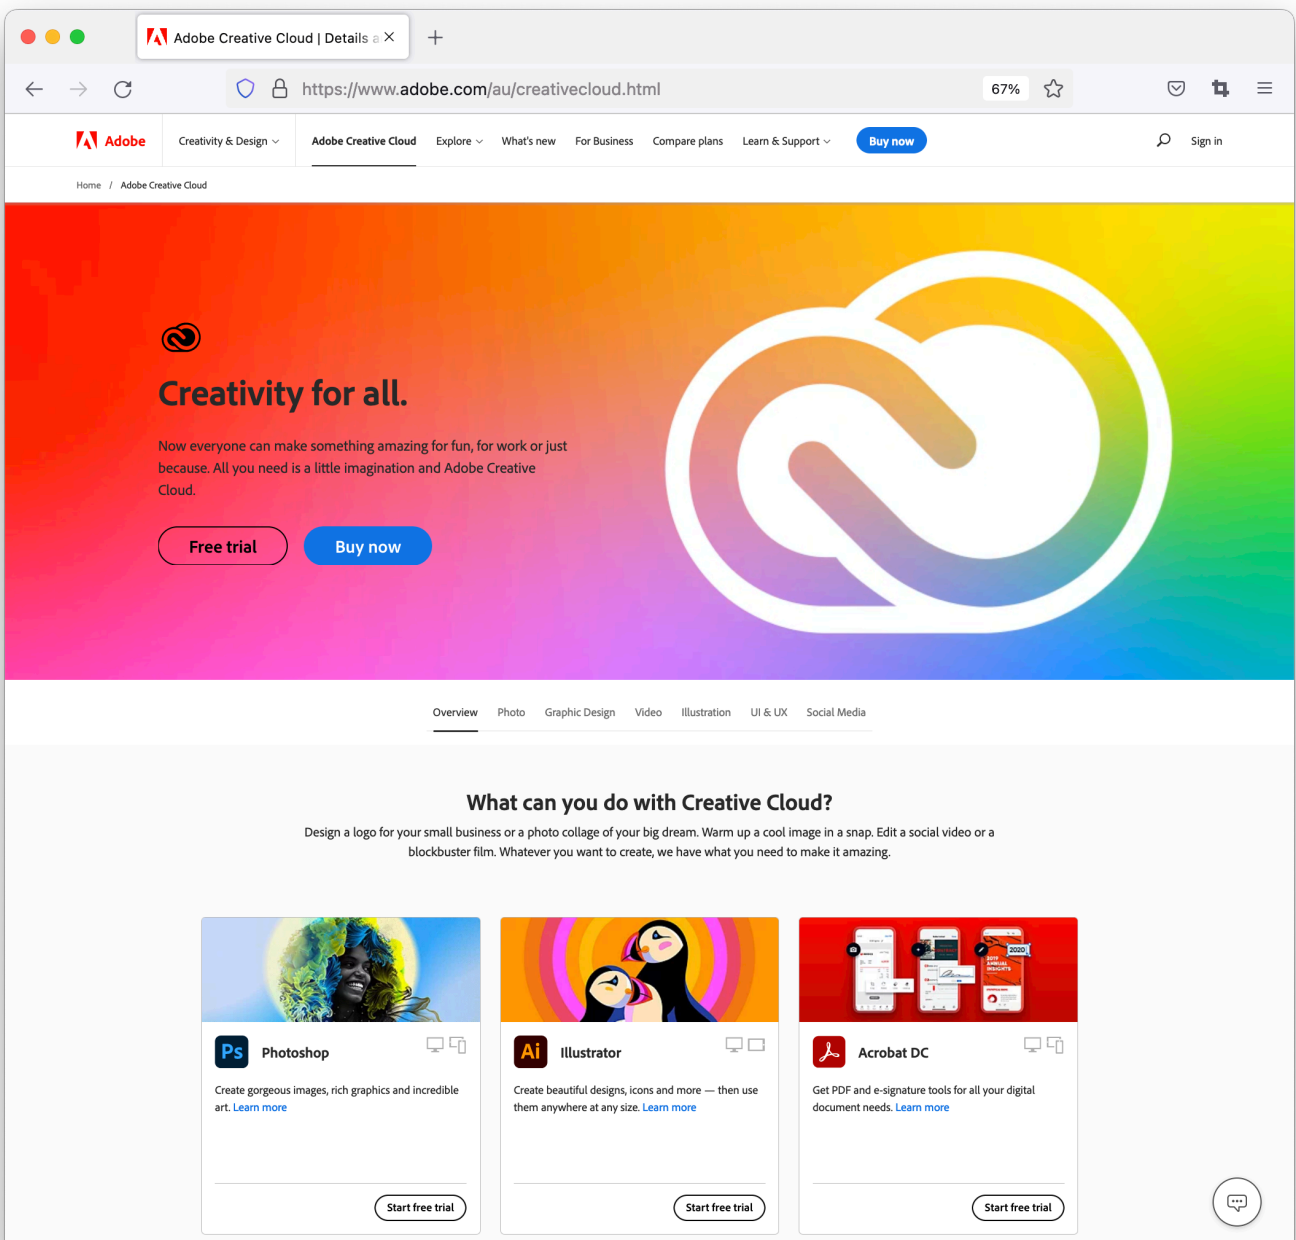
Adobe Creative Cloud | Details a

https://www.adobe.com/au/creativecloud.html

67%

Adobe Creativity & Design Adobe Creative Cloud Explore What's new For Business Compare plans Learn & Support Buy now Sign in

Home / Adobe Creative Cloud

Creativity for all.

Now everyone can make something amazing for fun, for work or just because. All you need is a little imagination and Adobe Creative Cloud.

Free trial Buy now

Overview Photo Graphic Design Video Illustration UI & UX Social Media

What can you do with Creative Cloud?

Design a logo for your small business or a photo collage of your big dream. Warm up a cool image in a snap. Edit a social video or a blockbuster film. Whatever you want to create, we have what you need to make it amazing.

Ps Photoshop

Create gorgeous images, rich graphics and incredible art. Learn more

Start free trial

Ai Illustrator

Create beautiful designs, icons and more — then use them anywhere at any size. Learn more

Start free trial

Acrobat DC

Get PDF and e-signature tools for all your digital document needs. Learn more

Start free trial